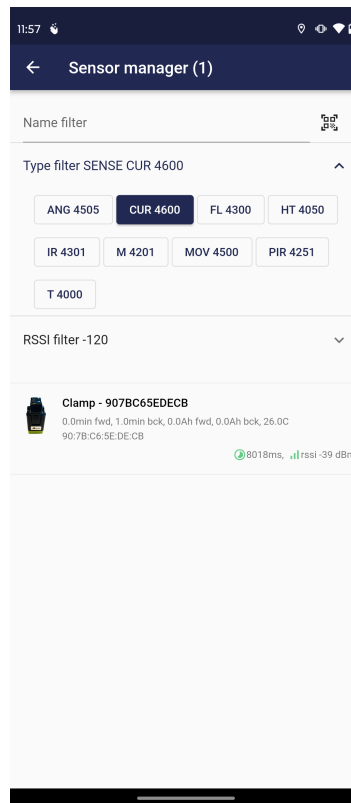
11:57

←

Sensor manager (1)

Name filter

Type filter SENSE CUR 4600

ANG 4505

CUR 4600

FL 4300

HT 4050

IR 4301

M 4201

MOV 4500

PIR 4251

T 4000

RSSI filter -120

Clamp - 907BC65EDECB

0.0min fwd, 1.0min bck, 0.0Ah fwd, 0.0Ah bck, 26.0C

90:7B:C6:5E:DE:CB

8018ms, rssi -39 dBm